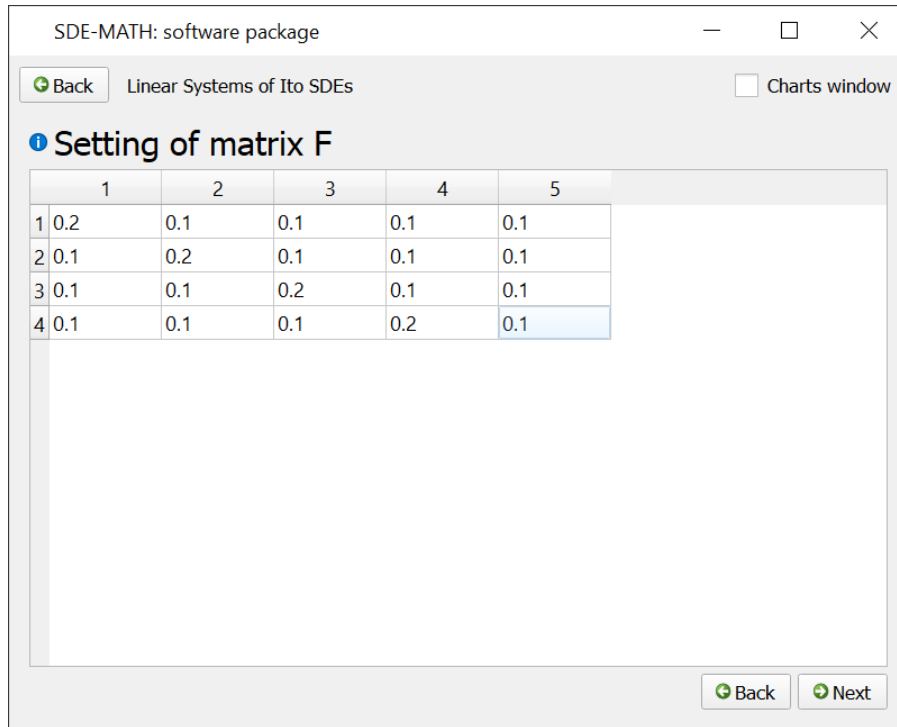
SDE-MATH: software package

Back Linear Systems of Ito SDEs Charts window

Setting of matrix F

| | 1 | 2 | 3 | 4 | 5 |
|---|---|---|---|---|---|
| 1 | 0.2 | 0.1 | 0.1 | 0.1 | 0.1 |
| 2 | 0.1 | 0.2 | 0.1 | 0.1 | 0.1 |
| 3 | 0.1 | 0.1 | 0.2 | 0.1 | 0.1 |
| 4 | 0.1 | 0.1 | 0.1 | 0.2 | 0.1 |

Back Next